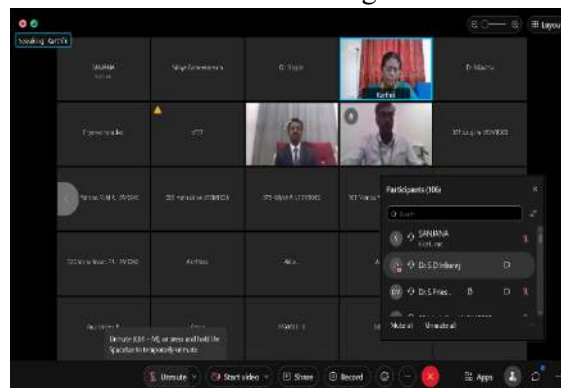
Speaking: Karthik

Layout

SANJANA

Vidya Kanneswaran

Dr. Rajini

Karthik

Dr. Bhavna

Engineer studies

STT

517 Lavanya (19V1D0)

517 Sanjai (19V1A0)

517 Harivasan (19V1D0)

517 Vijay (19V1D0)

517 Mano (19V1D0)

Archana

Akila

Participants (106)

Search

SANJANA
Host, me

Dr.S.Dhilleeraj

Dr.S.Prias...

Mute all

Unmute all

Unmute (Ctrl + M), or press and hold the Spacebar to temporarily unmute

Unmute

Start video

Share

Record

Apps